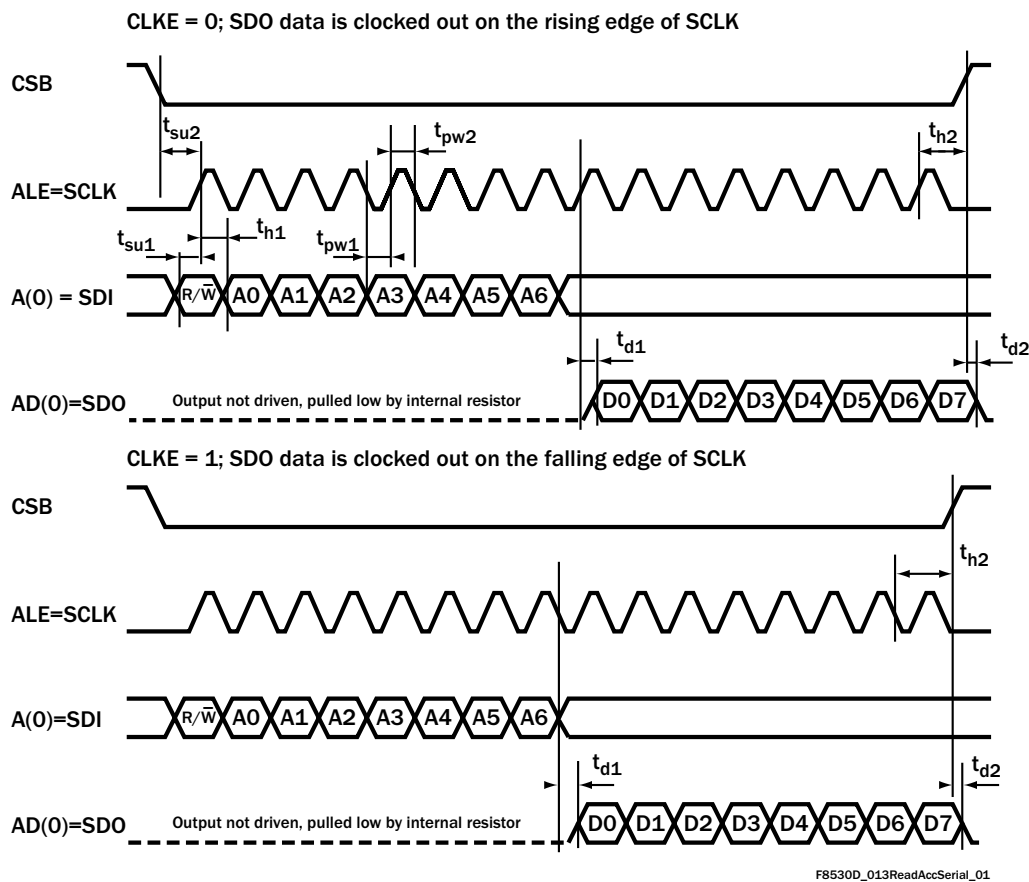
CLKE = 0; SDO data is clocked out on the rising edge of SCLK

CSB

$t_{su2}$

$t_{pw2}$

$t_{h2}$

ALE=SCLK

$t_{su1}$

$t_{h1}$

$t_{pw1}$

A(0) = SDI

R/$\overline{W}$ A0 A1 A2 A3 A4 A5 A6

$t_{d1}$

$t_{d2}$

AD(0)=SDO

Output not driven, pulled low by internal resistor

D0 D1 D2 D3 D4 D5 D6 D7

CLKE = 1; SDO data is clocked out on the falling edge of SCLK

CSB

$t_{h2}$

ALE=SCLK

A(0)=SDI

R/$\overline{W}$ A0 A1 A2 A3 A4 A5 A6

$t_{d1}$

$t_{d2}$

AD(0)=SDO

Output not driven, pulled low by internal resistor

D0 D1 D2 D3 D4 D5 D6 D7

F8530D_013ReadAccSerial_01